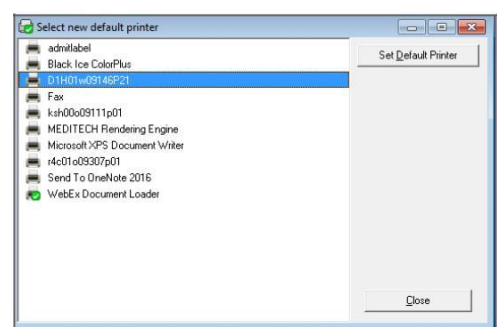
Select new default printer

admitlabel
Black Ice ColorPlus
D1H01w09146P21
Fax
ksh00o09111p01
MEDITECH Rendering Engine
Microsoft XPS Document Writer
r4c01o09307p01
Send To OneNote 2016
WebEx Document Loader

Set Default Printer

Close